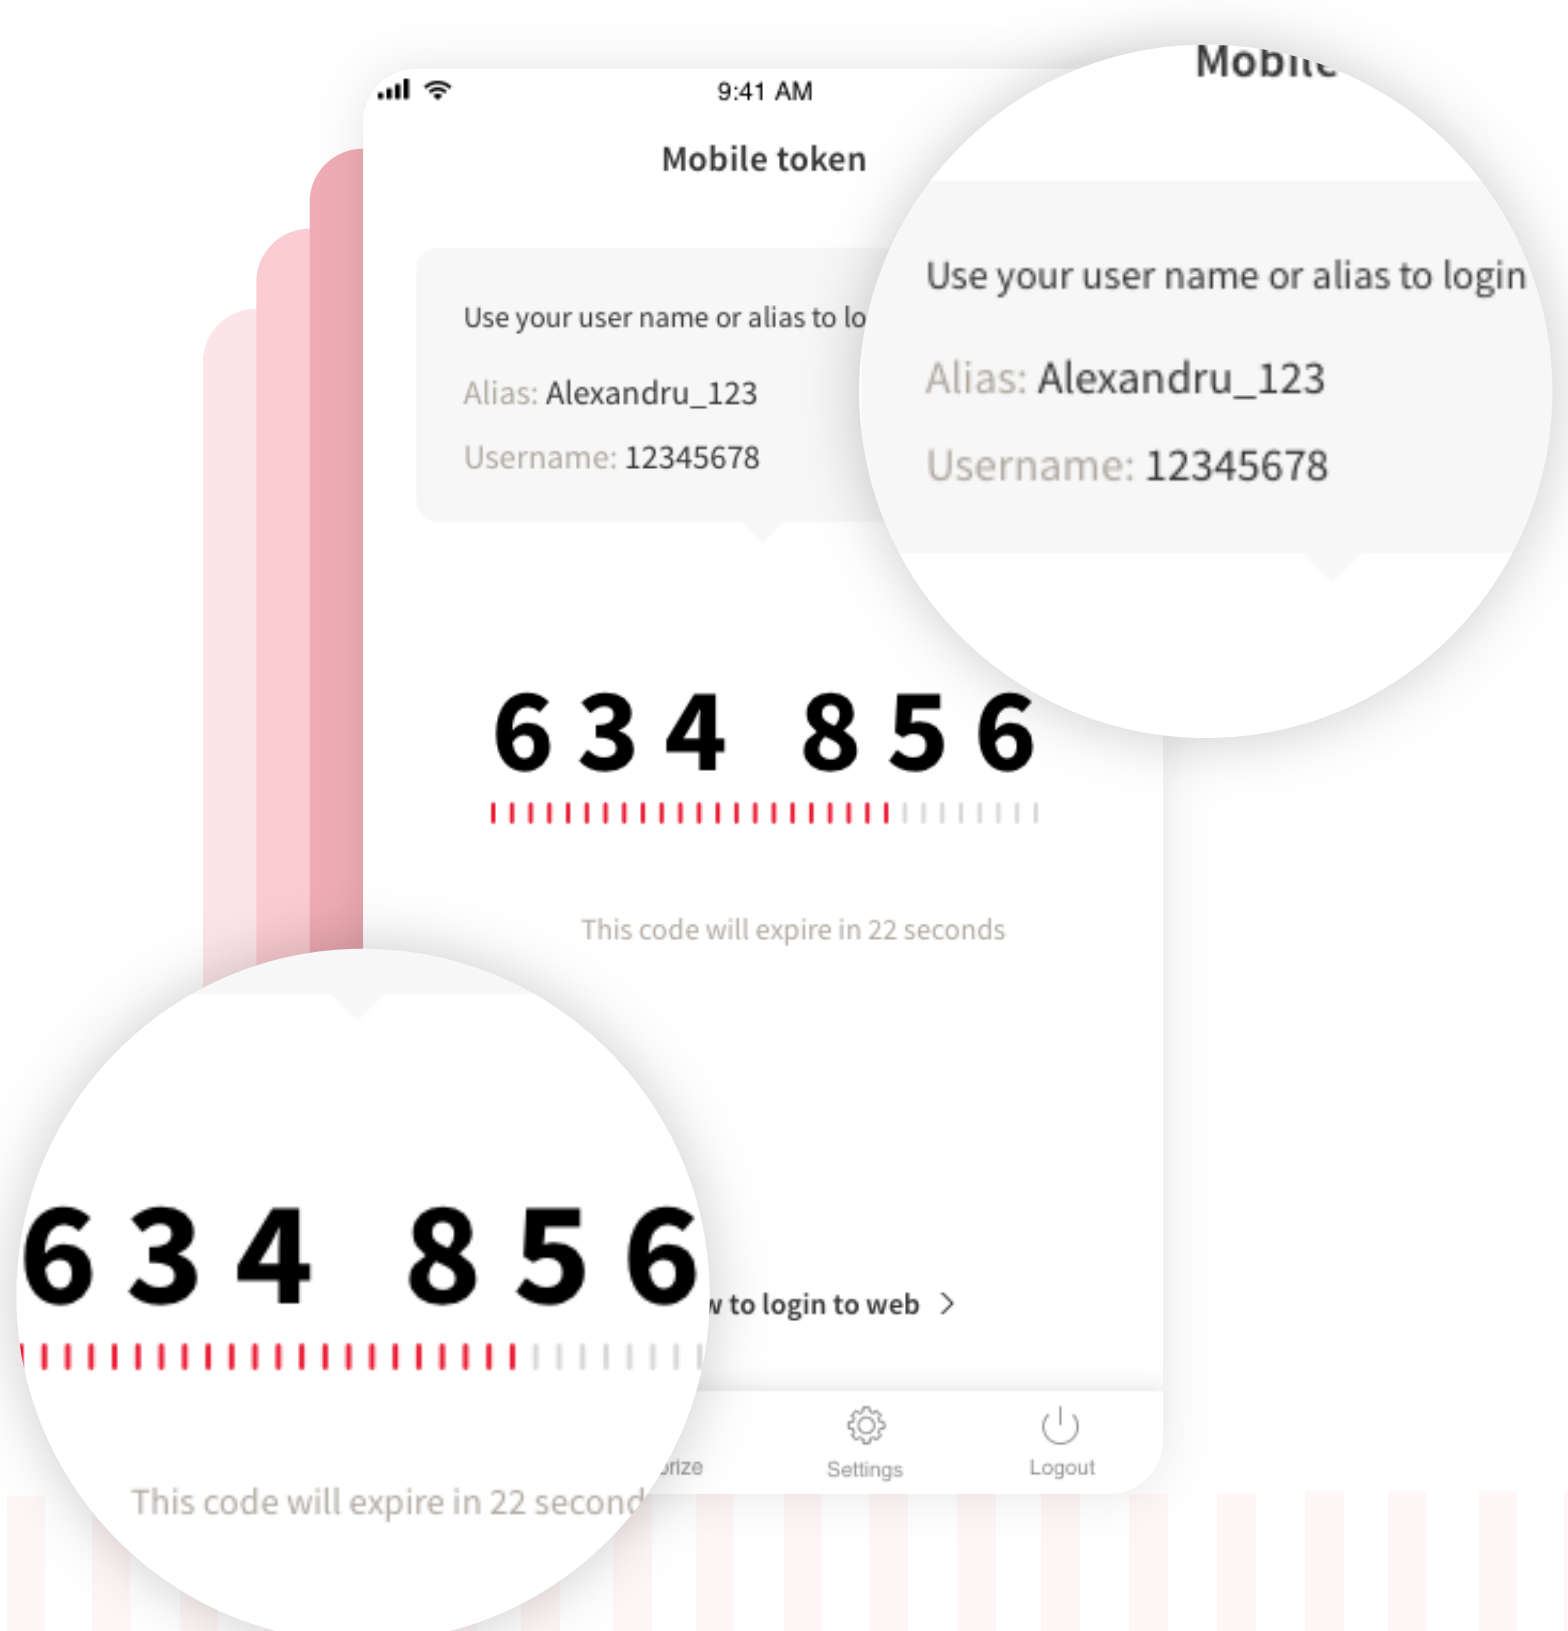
9:41 AM

Mobile token

Use your user name or alias to lo

Alias: Alexandru_123

Username: 12345678

Mobi

Use your user name or alias to login

Alias: Alexandru_123

Username: 12345678

634 856

This code will expire in 22 seconds

634 856

This code will expire in 22 second

v to login to web >

orize

Settings

Logout